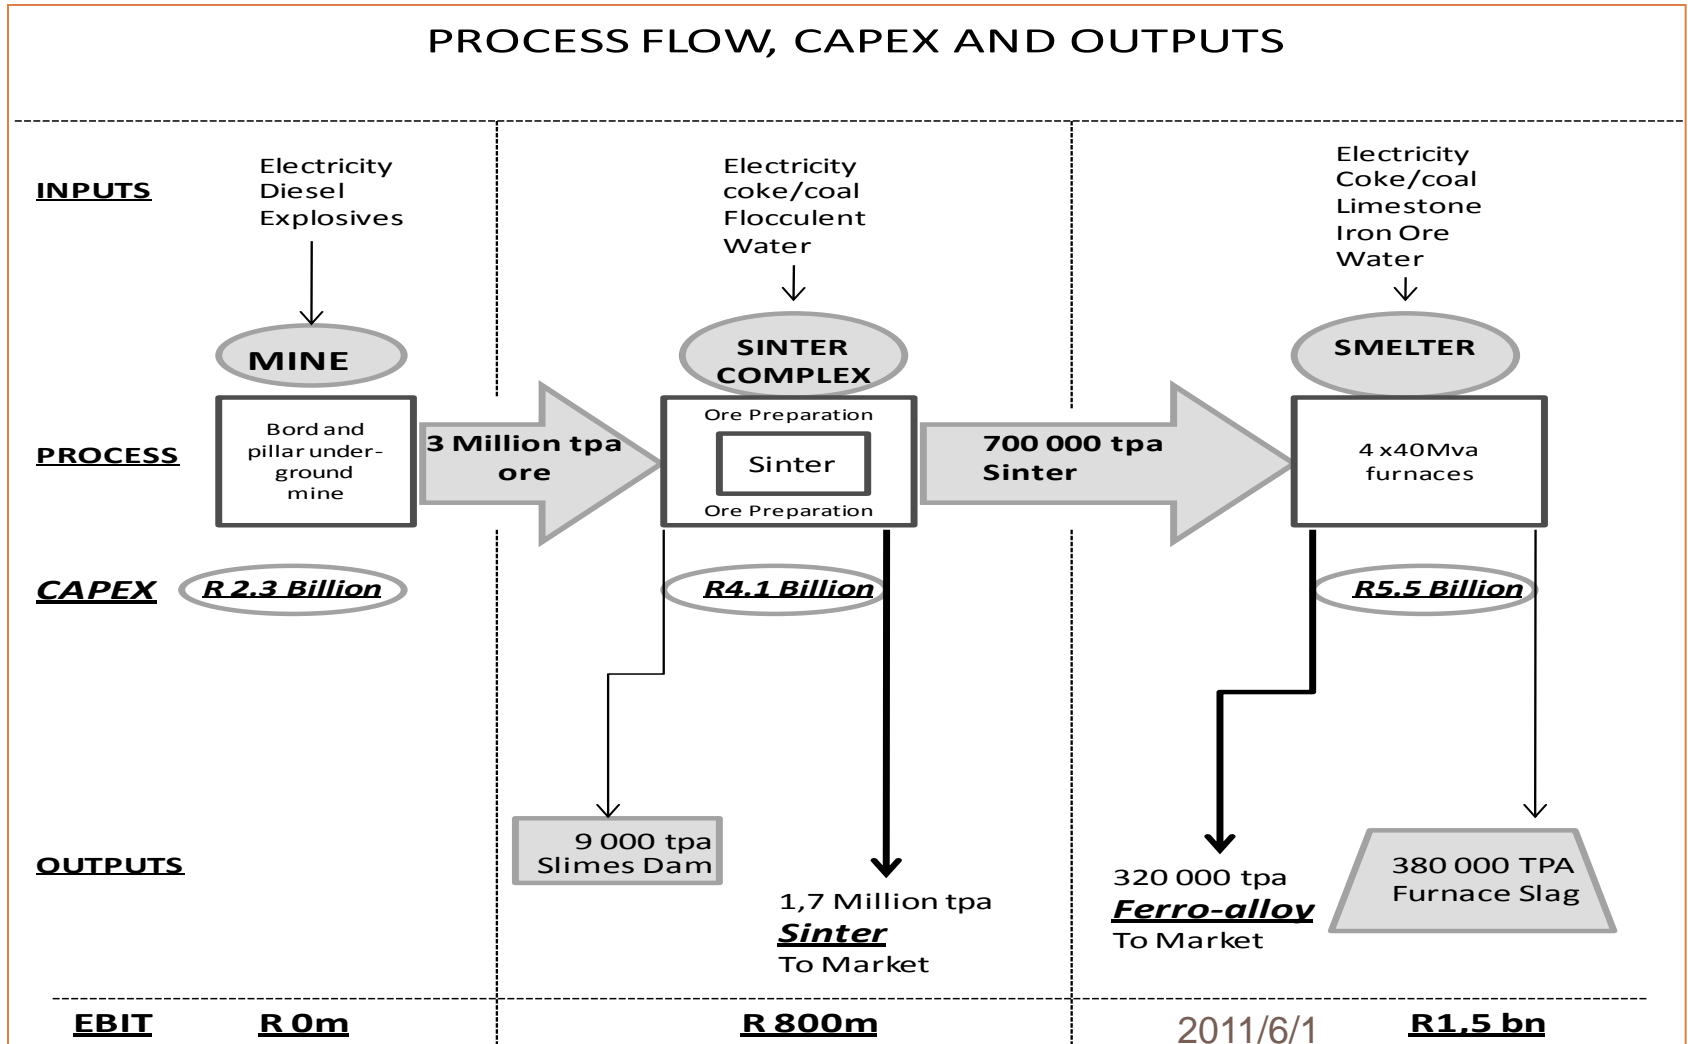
PROCESS FLOW, CAPEX AND OUTPUTS

INPUTS

Electricity
Diesel
Explosives

Electricity
coke/coal
Flocculent
Water

Electricity
Coke/coal
Limestone
Iron Ore
Water

MINE

SINTER COMPLEX

SMELTER

PROCESS

Bord and pillar underground mine

3 Million tpa ore

Ore Preparation
Sinter
Ore Preparation

700 000 tpa Sinter

4 x40Mva furnaces

CAPEX

R 2.3 Billion

R4.1 Billion

R5.5 Billion

OUTPUTS

9 000 tpa
Slimes Dam

1,7 Million tpa
Sinter
To Market

320 000 tpa
Ferro-alloy
To Market

380 000 TPA
Furnace Slag

EBIT

R 0m

R 800m

2011/6/1

R1,5 bn